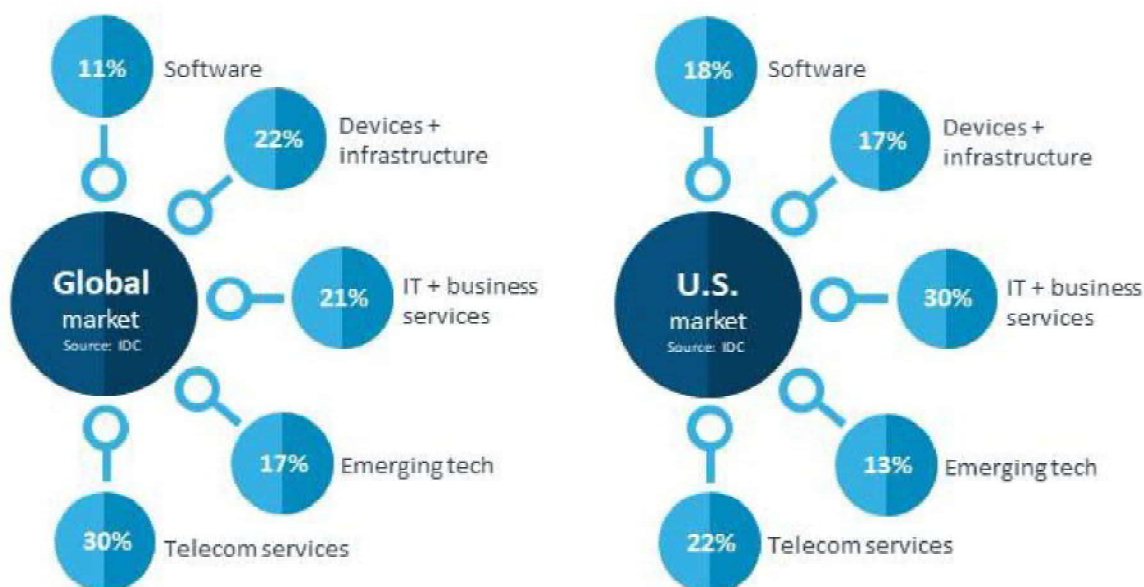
11% Software

22% Devices + infrastructure

Global market
Source: IDC

21% IT + business services

17% Emerging tech

30% Telecom services

18% Software

17% Devices + infrastructure

U.S. market
Source: IDC

30% IT + business services

13% Emerging tech

22% Telecom services